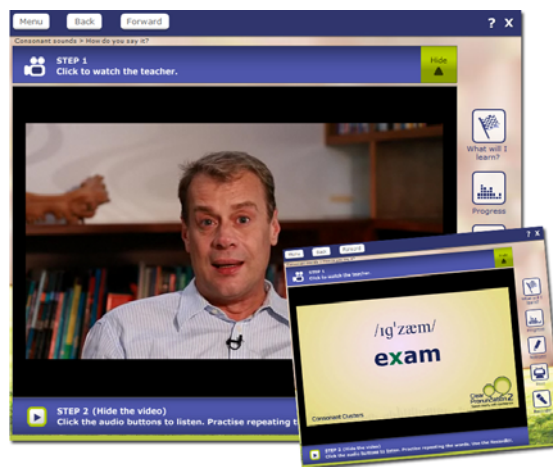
Menu Back Forward ? X

Consonant sounds > How do you say it?

STEP 1
Click to watch the teacher.

Hide

What will I learn?

Progress

STEP 2 (Hide the video)
Click the audio buttons to listen. Practise repeating t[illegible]

Menu Back Forward

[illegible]

STEP 1
Click to watch the teacher.

Hide

/ɪgˈzæm/

exam

Consonant Clusters

Clear Pronunciation 2

What will I learn?

Progress

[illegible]

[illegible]

Recorder

STEP 2 (Hide the video)
Click the audio buttons to listen. Practise repeating the words. Use the Recorder.